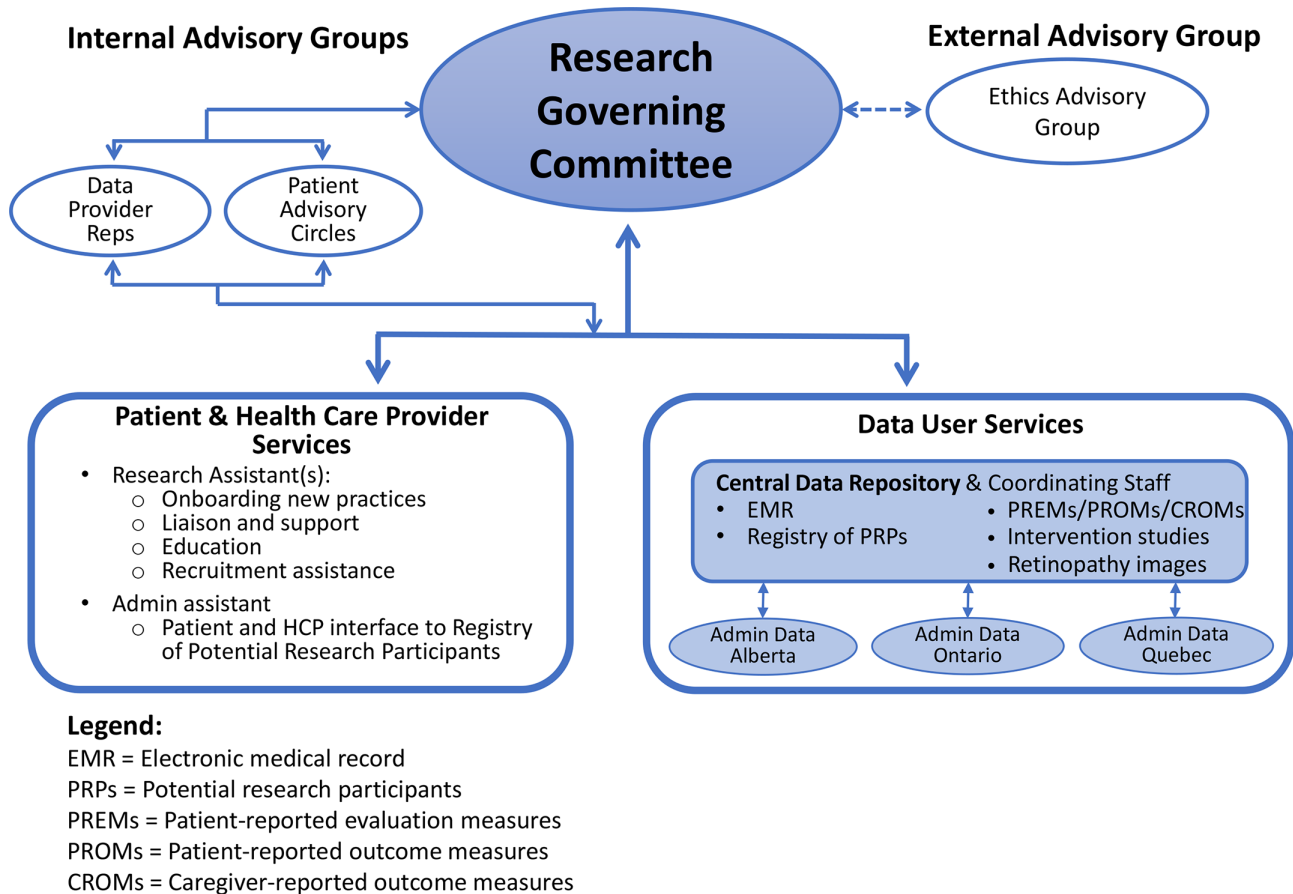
Internal Advisory Groups

Research Governing Committee

External Advisory Group

Ethics Advisory Group

Data Provider Reps

Patient Advisory Circles

Patient & Health Care Provider Services

- Research Assistant(s):
  - Onboarding new practices
  - Liaison and support
  - Education
  - Recruitment assistance
- Admin assistant
  - Patient and HCP interface to Registry of Potential Research Participants

Data User Services

Central Data Repository & Coordinating Staff

- EMR
- Registry of PRPs
- PREMs/PROMs/CROMs
- Intervention studies
- Retinopathy images

Admin Data Alberta

Admin Data Ontario

Admin Data Quebec

Legend:

EMR = Electronic medical record

PRPs = Potential research participants

PREMs = Patient-reported evaluation measures

PROMs = Patient-reported outcome measures

CROMs = Caregiver-reported outcome measures